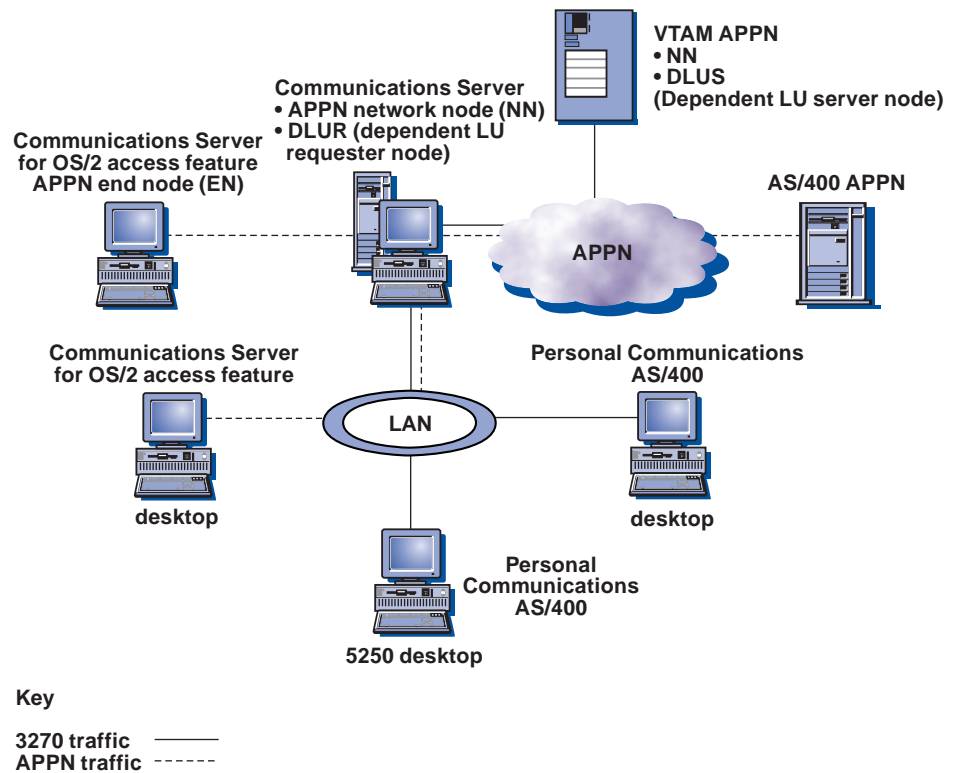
VTAM APPN
• NN
• DLUS
(Dependent LU server node)

Communications Server
• APPN network node (NN)
• DLUR (dependent LU requester node)

Communications Server for OS/2 access feature APPN end node (EN)

AS/400 APPN

APPN

Communications Server for OS/2 access feature

Personal Communications AS/400

LAN

desktop

desktop

Personal Communications AS/400

5250 desktop

Key

3270 traffic
APPN traffic